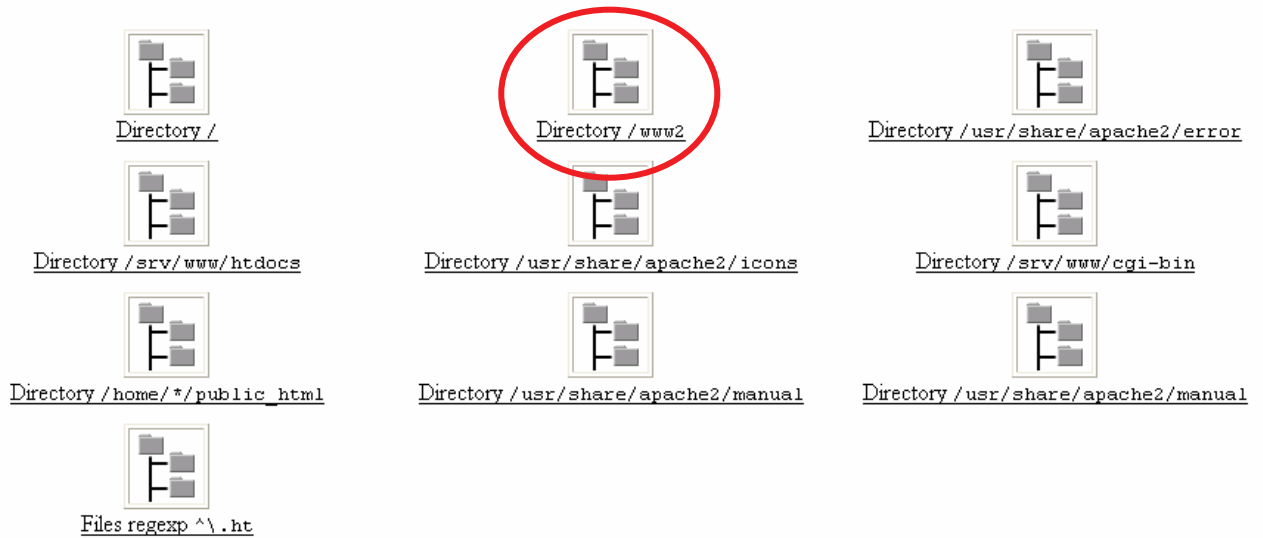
Directory /

Directory /www2

Directory /usr/share/apache2/error

Directory /srv/www/htdocs

Directory /usr/share/apache2/icons

Directory /srv/www/cgi-bin

Directory /home/*/public_html

Directory /usr/share/apache2/manual

Directory /usr/share/apache2/manual

Files regexp ^\.ht